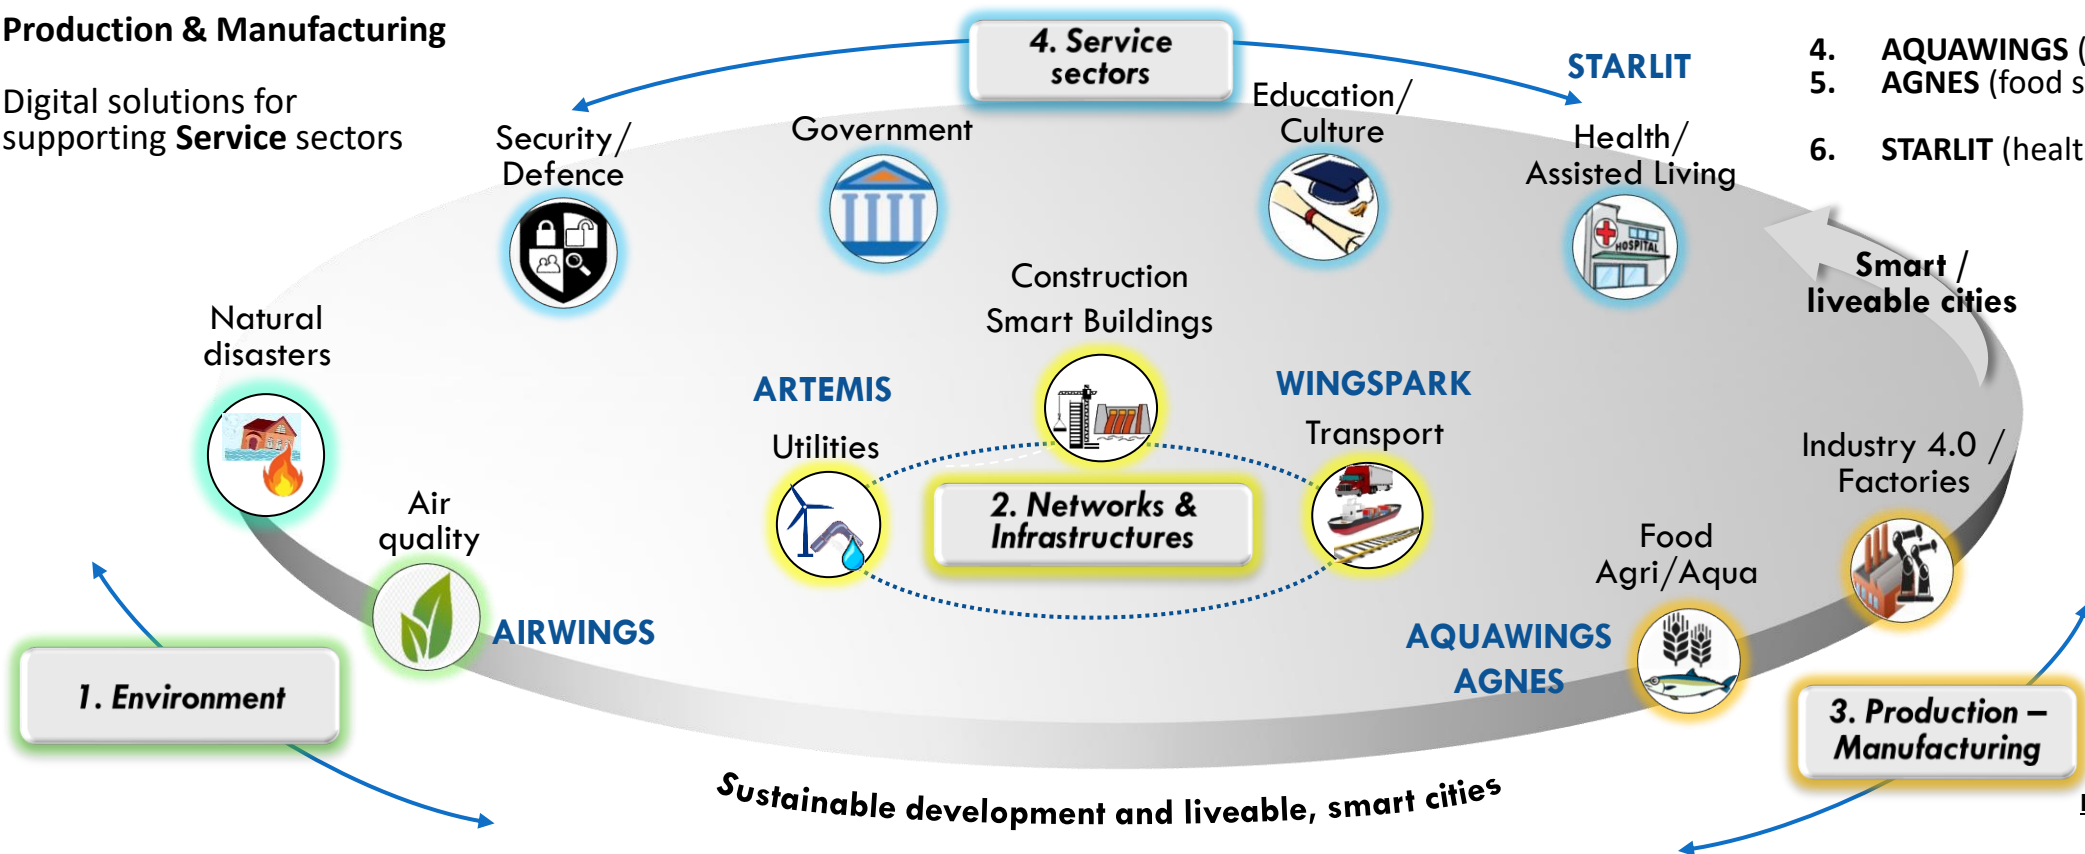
Production & Manufacturing

Digital solutions for supporting **Service** sectors

4. Service sectors

STARLIT

4. AQUAWINGS (
5. AGNES (food s

6. STARLIT (healt

Security/ Defence

Government

Education/ Culture

Health/ Assisted Living

Smart / liveable cities

Construction
Smart Buildings

Natural disasters

ARTEMIS

WINGSPARK

Utilities

Transport

2. Networks & Infrastructures

Industry 4.0 / Factories

Air quality

Food Agri/Aqua

AIRWINGS

AQUAWINGS

AGNES

1. Environment

3. Production – Manufacturing

Sustainable development and liveable, smart cities